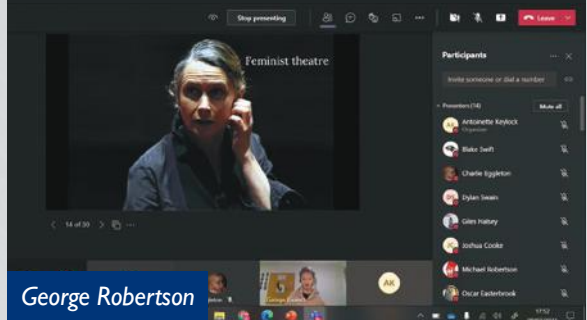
Stop presenting

Leave

Feminist theatre

14 of 30

Participants

Invite someone or dial a number

Presenters (14)

Mute all

AK Antoinette Keylock Organiser

Blake Swift

Charlie Eggleton

Dylan Swain

Giles Halsey

Joshua Cooke

Michael Robertson

Oscar Easterbrook

AK

George Robertson